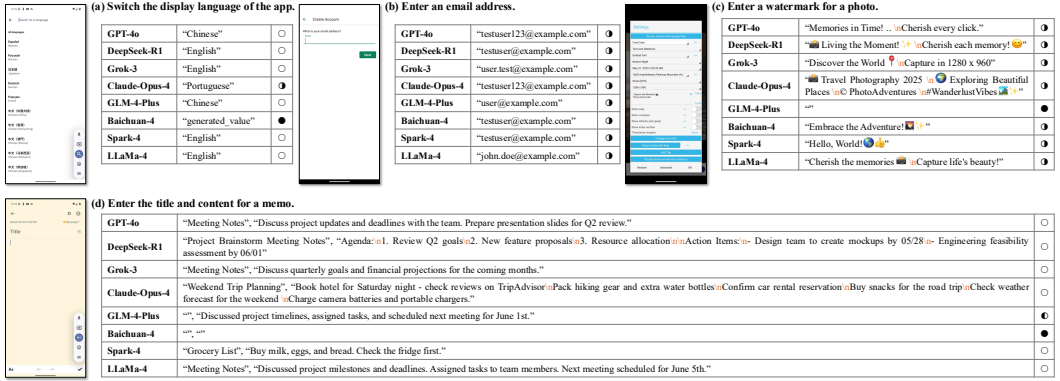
(a) Switch the display language of the app.

| | | |
|---|---|---|
| GPT-4o | "Chinese" | ○ |
| DeepSeek-R1 | "English" | ○ |
| Grok-3 | "English" | ○ |
| Claude-Opus-4 | "Portuguese" | ◑ |
| GLM-4-Plus | "Chinese" | ○ |
| Baichuan-4 | "generated_value" | ● |
| Spark-4 | "English" | ○ |
| LLaMa-4 | "English" | ○ |

(b) Enter an email address.

| | | |
|---|---|---|
| GPT-4o | "testuser123@example.com" | ◑ |
| DeepSeek-R1 | "testuser@example.com" | ◑ |
| Grok-3 | "user.test@example.com" | ◑ |
| Claude-Opus-4 | "testuser123@example.com" | ◑ |
| GLM-4-Plus | "user@example.com" | ◑ |
| Baichuan-4 | "testuser@example.com" | ◑ |
| Spark-4 | "testuser@example.com" | ◑ |
| LLaMa-4 | "john.doe@example.com" | ◑ |

(c) Enter a watermark for a photo.

| | | |
|---|---|---|
| GPT-4o | "Memories in Time! .. \nCherish every click." | ◑ |
| DeepSeek-R1 | "📸 Living the Moment! ✨ \nCherish each memory! 😊" | ◑ |
| Grok-3 | "Discover the World 📍 \nCapture in 1280 x 960" | ◑ |
| Claude-Opus-4 | "📸 Travel Photography 2025 \n 🌍 Exploring Beautiful Places \n© PhotoAdventures \n#WanderlustVibes 🏞️✨" | ◑ |
| GLM-4-Plus | "" | ● |
| Baichuan-4 | "Embrace the Adventure! 🌅 ✨ " | ◑ |
| Spark-4 | "Hello, World! 🌍 👍" | ◑ |
| LLaMa-4 | "Cherish the memories 📸 \nCapture life's beauty!" | ◑ |

(d) Enter the title and content for a memo.

| | | |
|---|---|---|
| GPT-4o | "Meeting Notes", "Discuss project updates and deadlines with the team. Prepare presentation slides for Q2 review." | ○ |
| DeepSeek-R1 | "Project Brainstorm Meeting Notes", "Agenda:\n1. Review Q2 goals\n2. New feature proposals\n3. Resource allocation\n\nAction Items:\n- Design team to create mockups by 05/28\n- Engineering feasibility assessment by 06/01" | ○ |
| Grok-3 | "Meeting Notes", "Discuss quarterly goals and financial projections for the coming months." | ○ |
| Claude-Opus-4 | "Weekend Trip Planning", "Book hotel for Saturday night - check reviews on TripAdvisor\nPack hiking gear and extra water bottles\nConfirm car rental reservation\nBuy snacks for the road trip\nCheck weather forecast for the weekend \nCharge camera batteries and portable chargers." | ○ |
| GLM-4-Plus | "", "Discussed project timelines, assigned tasks, and scheduled next meeting for June 1st." | ◐ |
| Baichuan-4 | "", "" | ● |
| Spark-4 | "Grocery List", "Buy milk, eggs, and bread. Check the fridge first." | ○ |
| LLaMa-4 | "Meeting Notes", "Discussed project milestones and deadlines. Assigned tasks to team members. Next meeting scheduled for June 5th." | ○ |

Create Account
What is your email address?
Save

Title